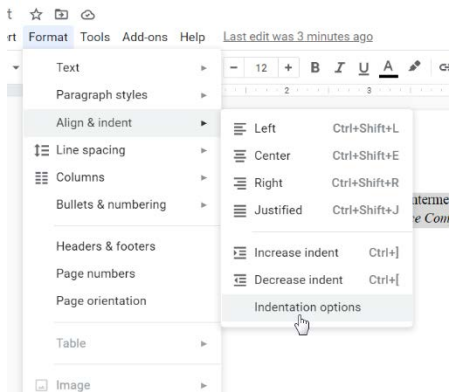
rt Format Tools Add-ons Help Last edit was 3 minutes ago

- 12 + B I U A

Text
Paragraph styles
Align & indent
Line spacing
Columns
Bullets & numbering

Headers & footers
Page numbers
Page orientation

Table

Image

Left Ctrl+Shift+L
Center Ctrl+Shift+E
Right Ctrl+Shift+R
Justified Ctrl+Shift+J

Increase indent Ctrl+]
Decrease indent Ctrl+[
Indentation options

terme
e Con